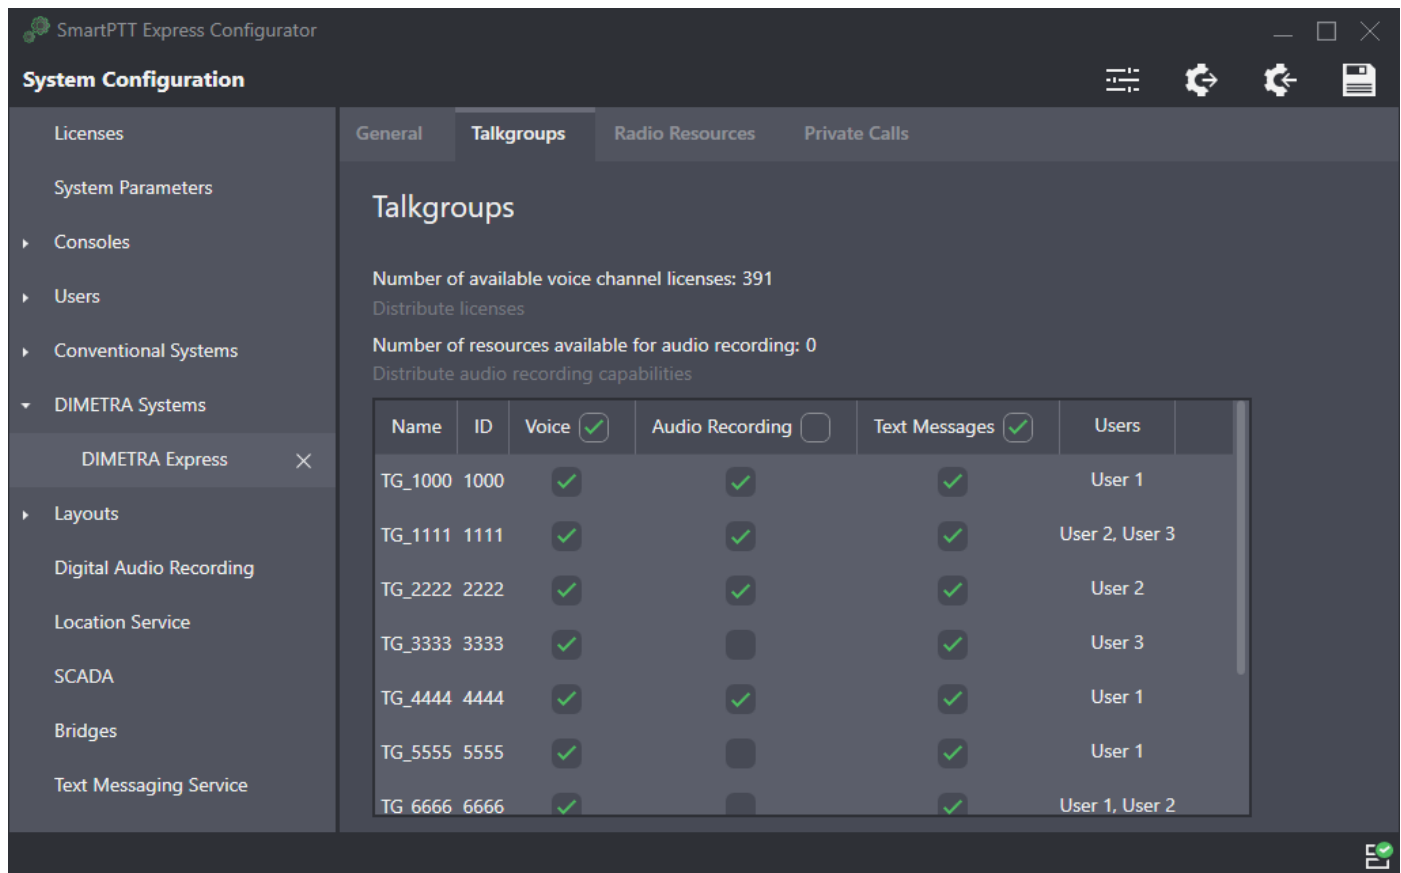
SmartPTT Express Configurator

System Configuration

Licenses
System Parameters
Consoles
Users
Conventional Systems
DIMETRA Systems
DIMETRA Express
Layouts
Digital Audio Recording
Location Service
SCADA
Bridges
Text Messaging Service

General | Talkgroups | Radio Resources | Private Calls

Talkgroups

Number of available voice channel licenses: 391
Distribute licenses

Number of resources available for audio recording: 0
Distribute audio recording capabilities

| Name | ID | Voice | Audio Recording | Text Messages | Users |
|---|---|---|---|---|---|
| TG_1000 | 1000 | ✓ | ✓ | ✓ | User 1 |
| TG_1111 | 1111 | ✓ | ✓ | ✓ | User 2, User 3 |
| TG_2222 | 2222 | ✓ | ✓ | ✓ | User 2 |
| TG_3333 | 3333 | ✓ | | ✓ | User 3 |
| TG_4444 | 4444 | ✓ | ✓ | ✓ | User 1 |
| TG_5555 | 5555 | ✓ | | ✓ | User 1 |
| TG_6666 | 6666 | ✓ | | ✓ | User 1, User 2 |